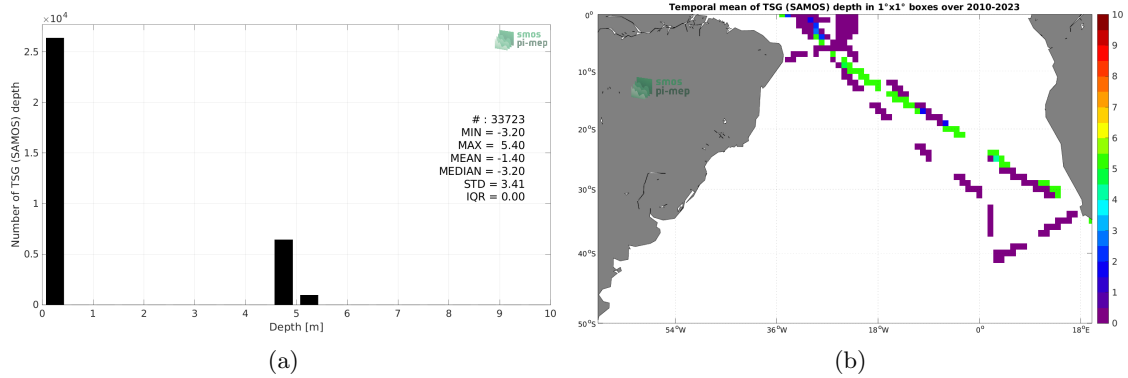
$\times10^4$
2.5
2
1.5
1
0.5
0
Number of TSG (SAMOS) depth
smos pi-mep
# : 33723
MIN = -3.20
MAX = 5.40
MEAN = -1.40
MEDIAN = -3.20
STD = 3.41
IQR = 0.00
0 1 2 3 4 5 6 7 8 9 10
Depth [m]
(a)

Temporal mean of TSG (SAMOS) depth in 1°x1° boxes over 2010-2023
0°
10°S
20°S
30°S
40°S
50°S
smos pi-mep
54°W 36°W 18°W 0° 18°E
10
9
8
7
6
5
4
3
2
1
0
(b)